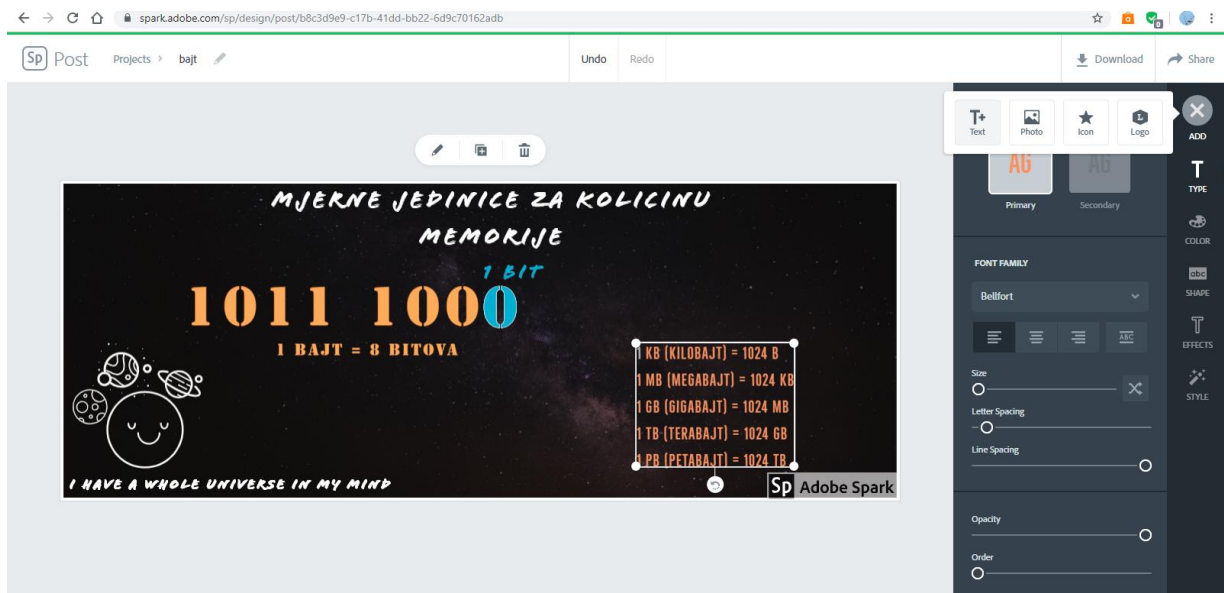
spark.adobe.com/sp/design/post/b8c3d9e9-c17b-41dd-bb22-6d9c70162adb

Sp Post Projects > bajt

Undo Redo

Download Share

T+ Text Photo Icon Logo

ADD

TYPE

COLOR

SHAPE

EFFECTS

STYLE

AG Primary AG Secondary

FONT FAMILY

Bellfort

Size

Letter Spacing

Line Spacing

Opacity

Order

MJERNE JEDINICE ZA KOLICINU MEMORIJE

1 BIT

1011 1000

1 BAJT = 8 BITOVA

1 KB (KILOBAJT) = 1024 B
1 MB (MEGABAJT) = 1024 KB
1 GB (GIGABAJT) = 1024 MB
1 TB (TERABAJT) = 1024 GB
1 PB (PETABAJT) = 1024 TB

I HAVE A WHOLE UNIVERSE IN MY MIND

Sp Adobe Spark